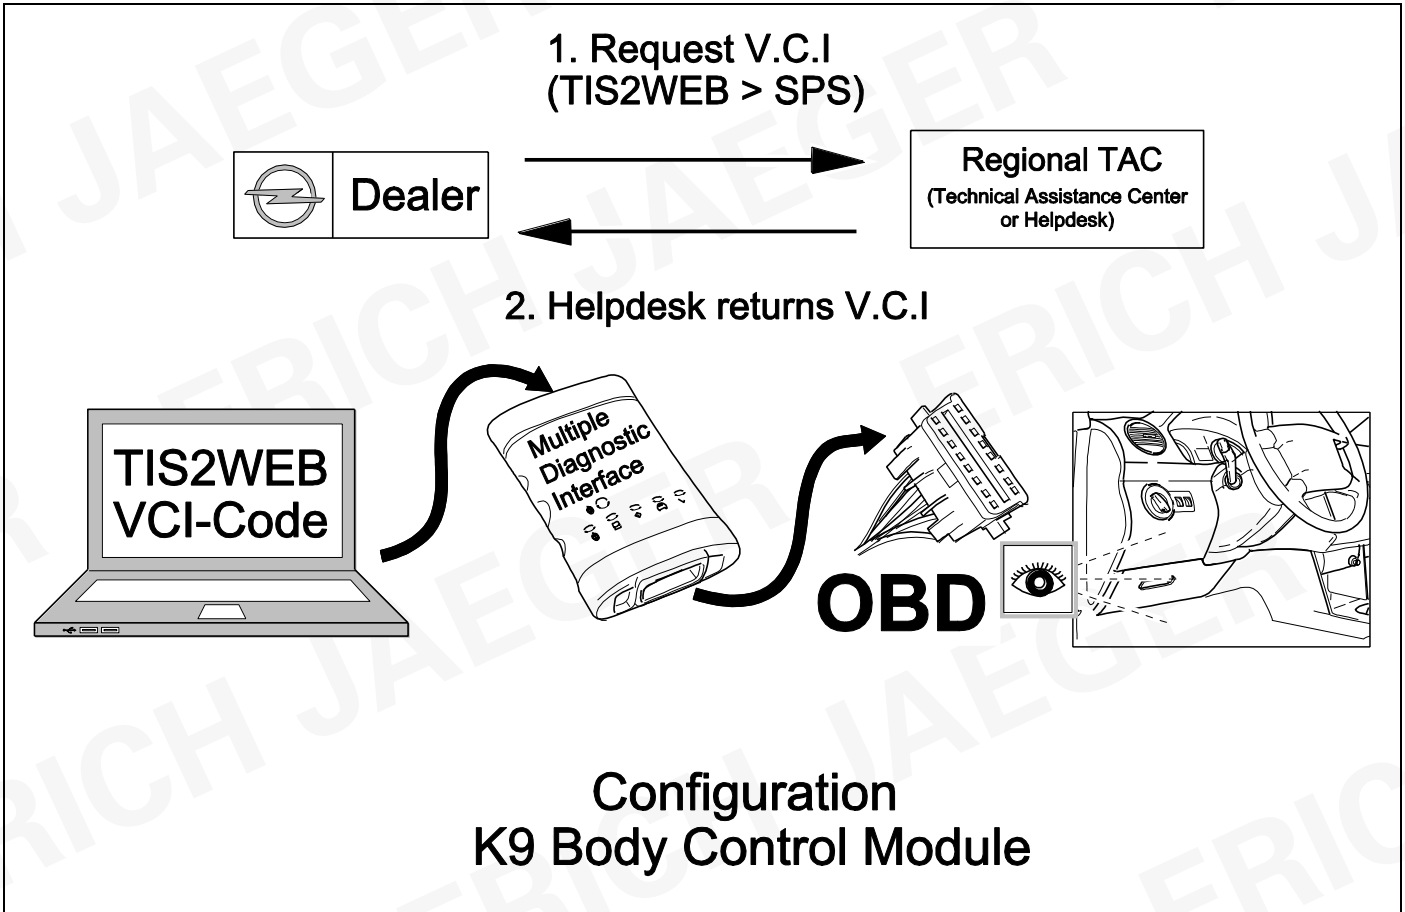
1. Request V.C.I
(TIS2WEB > SPS)

Dealer

Regional TAC
(Technical Assistance Center or Helpdesk)

2. Helpdesk returns V.C.I

TIS2WEB
VCI-Code

Multiple Diagnostic Interface

OBD

Configuration
K9 Body Control Module

ERICH JAEGER